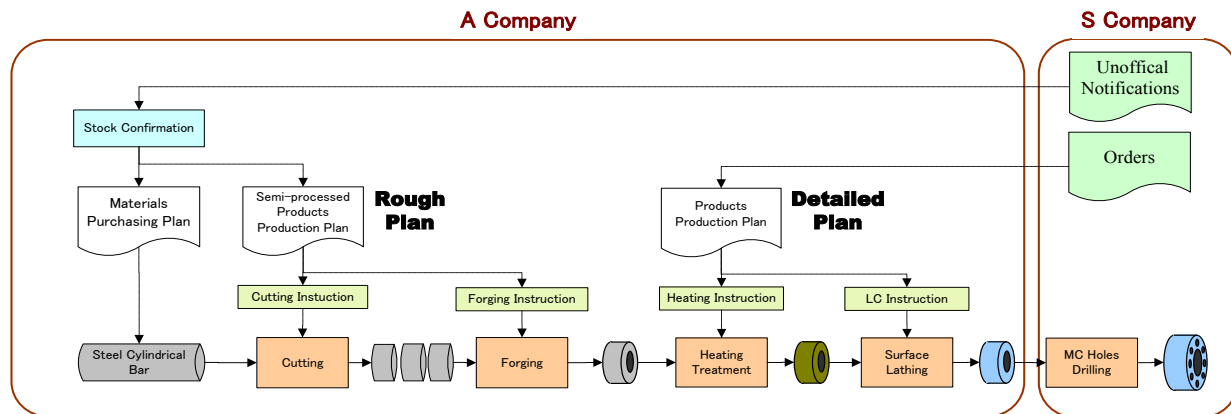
A Company

S Company

Unoffical Notifications

Stock Confirmation

Orders

Materials Purchasing Plan

Semi-processed Products Production Plan

Rough Plan

Products Production Plan

Detailed Plan

Cutting Instuction

Forging Instruction

Heating Instruction

LC Instruction

Steel Cylindrical Bar

Cutting

Forging

Heating Treatment

Surface Lathing

MC Holes Drilling